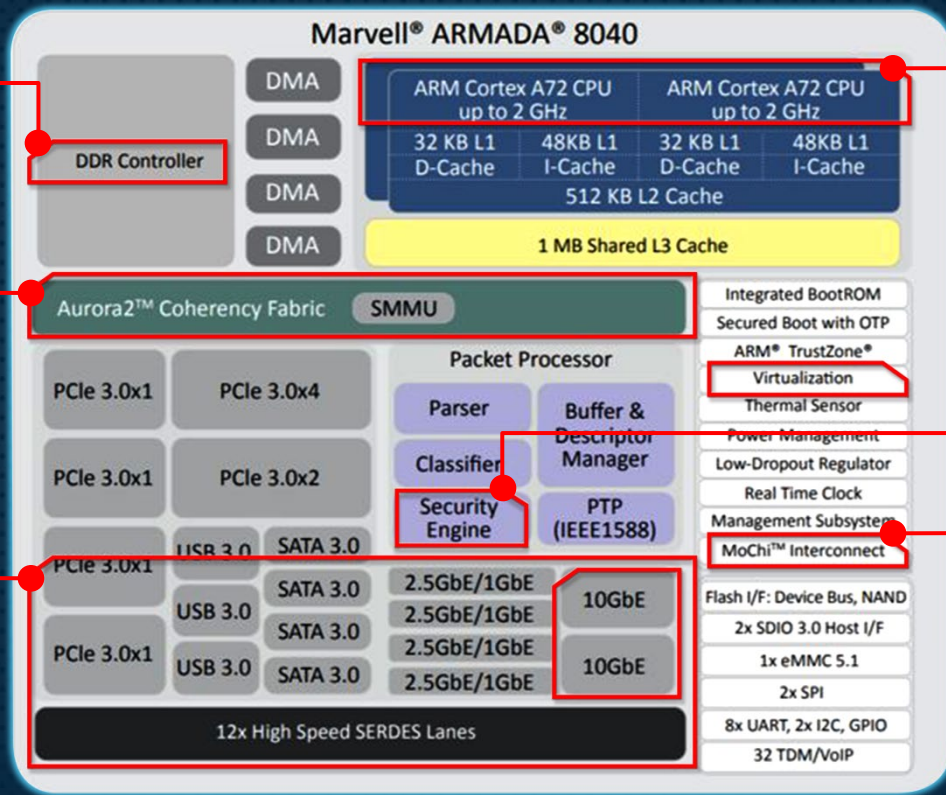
Marvell® ARMADA® 8040

DDR Controller

DMA
DMA
DMA
DMA

ARM Cortex A72 CPU up to 2 GHz
ARM Cortex A72 CPU up to 2 GHz

| 32 KB L1 D-Cache | 48KB L1 I-Cache | 32 KB L1 D-Cache | 48KB L1 I-Cache |
|---|---|---|---|

512 KB L2 Cache

1 MB Shared L3 Cache

Aurora2™ Coherency Fabric
SMMU

Integrated BootROM
Secured Boot with OTP
ARM® TrustZone®
Virtualization
Thermal Sensor
Power Management
Low-Dropout Regulator
Real Time Clock
Management Subsystem
MoChi™ Interconnect
Flash I/F: Device Bus, NAND
2x SDIO 3.0 Host I/F
1x eMMC 5.1
2x SPI
8x UART, 2x I2C, GPIO
32 TDM/VoIP

PCIe 3.0x1
PCIe 3.0x4
PCIe 3.0x1
PCIe 3.0x2
PCIe 3.0x1
PCIe 3.0x1

Packet Processor
Parser
Buffer & Descriptor Manager
Classifier
Security Engine
PTP (IEEE1588)

USB 3.0
USB 3.0
USB 3.0
SATA 3.0
SATA 3.0
SATA 3.0
SATA 3.0

2.5GbE/1GbE
2.5GbE/1GbE
2.5GbE/1GbE
2.5GbE/1GbE
10GbE
10GbE

12x High Speed SERDES Lanes